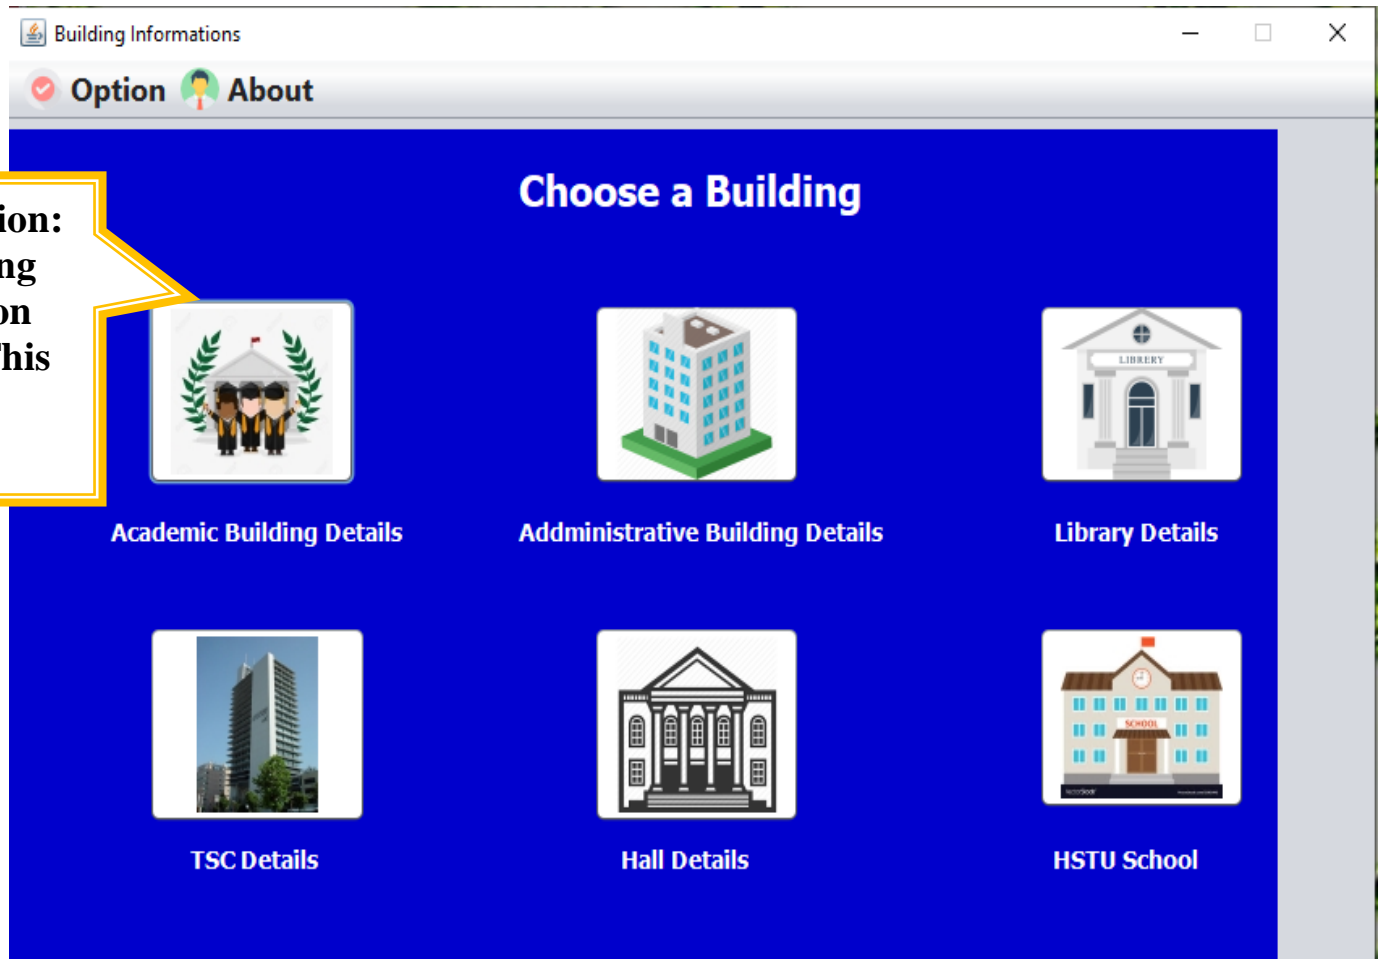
Building Informations

Option About

Choose a Building

ion:
ng
on
his

LIBRERY

Academic Building Details

Addministrative Building Details

Library Details

SCHOOL

TSC Details

Hall Details

HSTU School